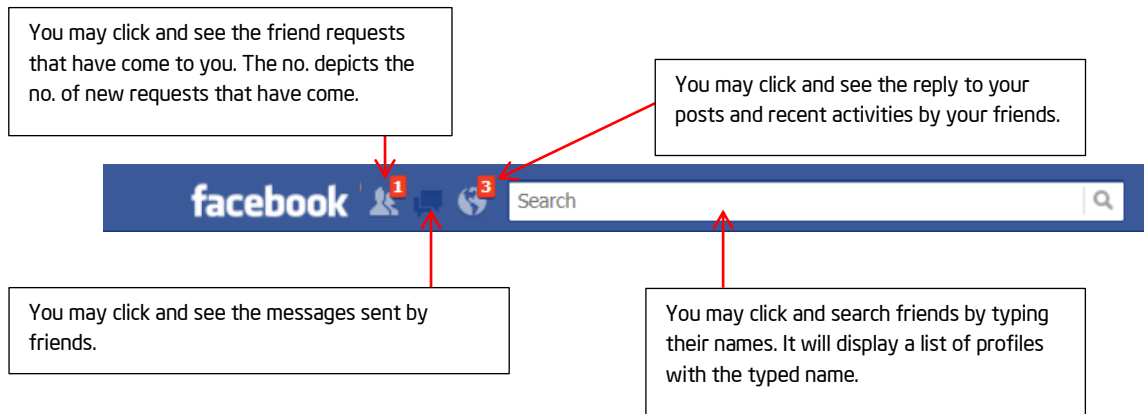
You may click and see the friend requests that have come to you. The no. depicts the no. of new requests that have come.

You may click and see the reply to your posts and recent activities by your friends.

facebook 1 3 Search

You may click and see the messages sent by friends.

You may click and search friends by typing their names. It will display a list of profiles with the typed name.